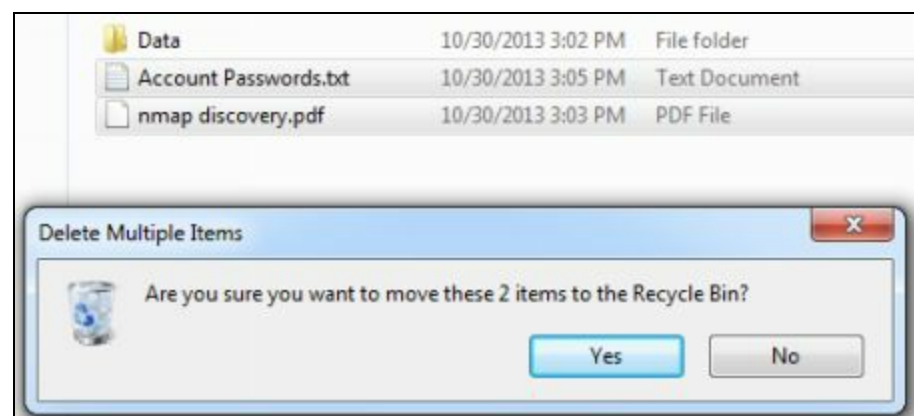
| Data | 10/30/2013 3:02 PM | File folder |
|---|---|---|
| Account Passwords.txt | 10/30/2013 3:05 PM | Text Document |
| nmap discovery.pdf | 10/30/2013 3:03 PM | PDF File |

Delete Multiple Items

Are you sure you want to move these 2 items to the Recycle Bin?

Yes

No